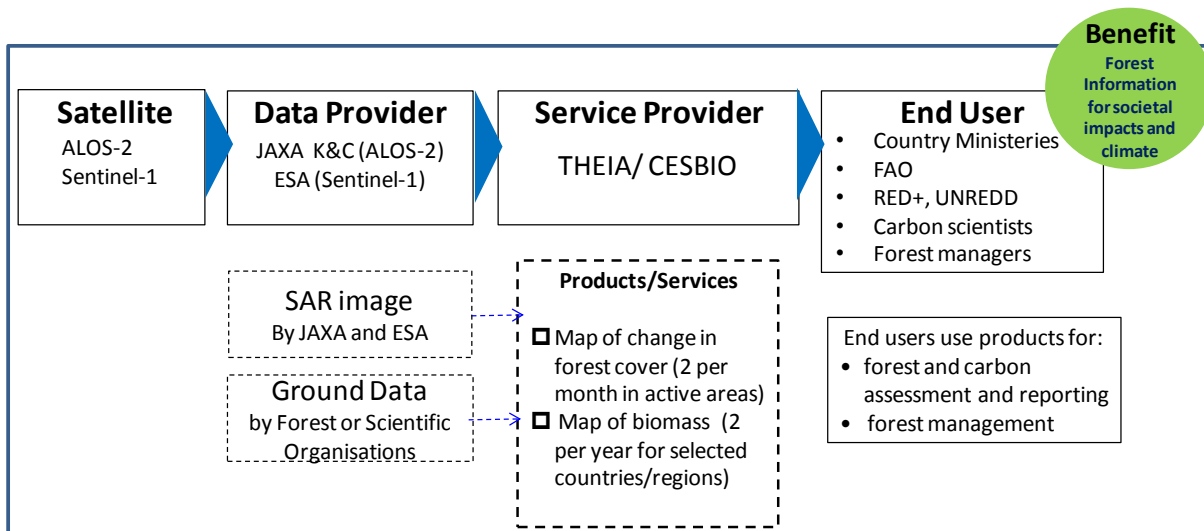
Benefit
Forest Information for societal impacts and climate

Satellite
ALOS-2
Sentinel-1

Data Provider
JAXA K&C (ALOS-2)
ESA (Sentinel-1)

Service Provider
THEIA/ CESBIO

End User
• Country Ministeries
• FAO
• RED+, UNREDD
• Carbon scientists
• Forest managers

SAR image
By JAXA and ESA

Ground Data
by Forest or Scientific Organisations

Products/Services
☐ Map of change in forest cover (2 per month in active areas)
☐ Map of biomass (2 per year for selected countries/regions)

End users use products for:
• forest and carbon assessment and reporting
• forest management